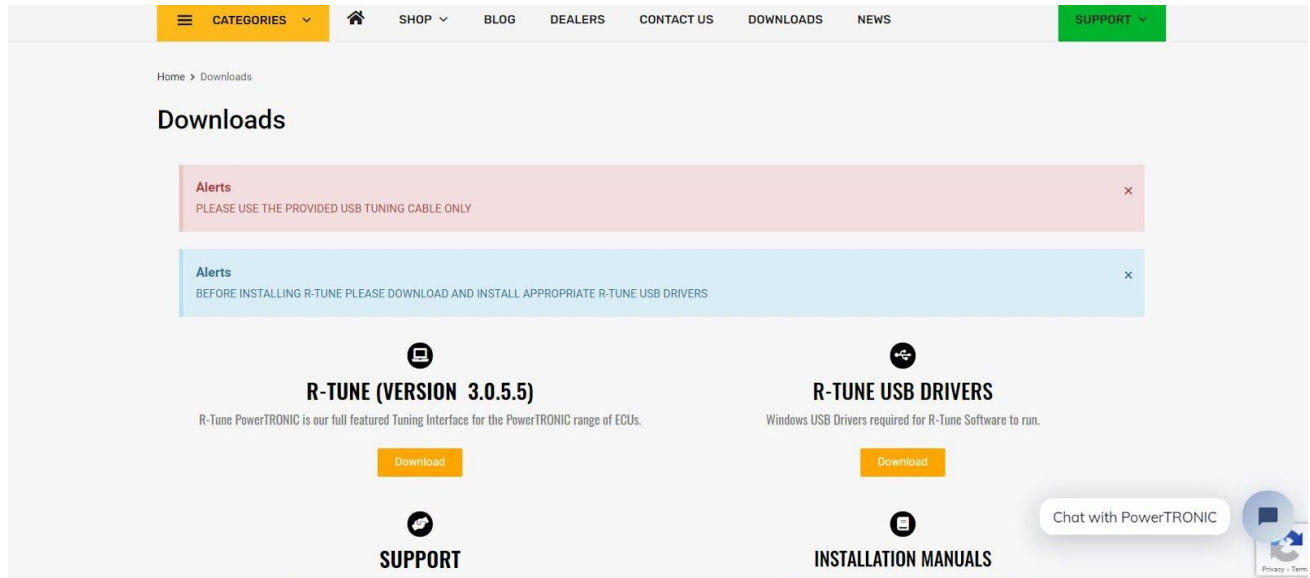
CATEGORIES SHOP BLOG DEALERS CONTACT US DOWNLOADS NEWS SUPPORT

Home › Downloads

Downloads

Alerts
PLEASE USE THE PROVIDED USB TUNING CABLE ONLY
×

Alerts
BEFORE INSTALLING R-TUNE PLEASE DOWNLOAD AND INSTALL APPROPRIATE R-TUNE USB DRIVERS
×

R-TUNE (VERSION 3.0.5.5)
R-Tune PowerTRONIC is our full featured Tuning Interface for the PowerTRONIC range of ECUs.
Download

R-TUNE USB DRIVERS
Windows USB Drivers required for R-Tune Software to run.
Download

SUPPORT

INSTALLATION MANUALS

Chat with PowerTRONIC

Privacy - Terms